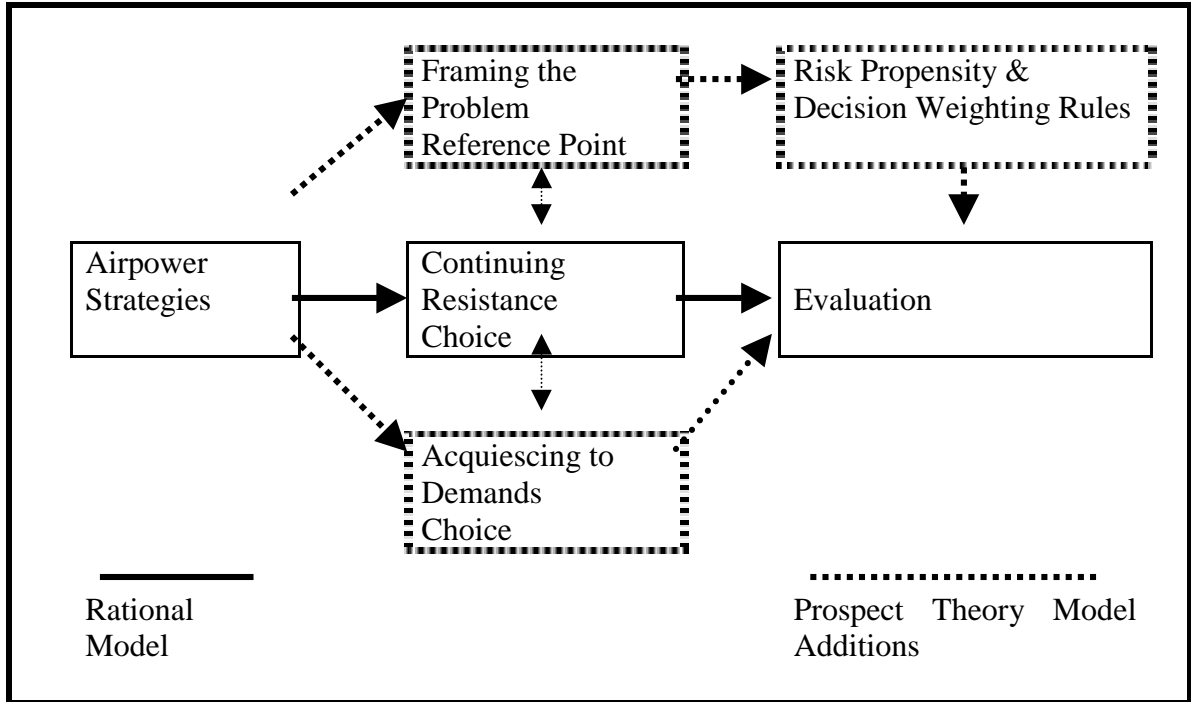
Framing the Problem Reference Point

Risk Propensity & Decision Weighting Rules

Airpower Strategies

Continuing Resistance Choice

Evaluation

Acquiescing to Demands Choice

Rational Model

Prospect Theory Model Additions